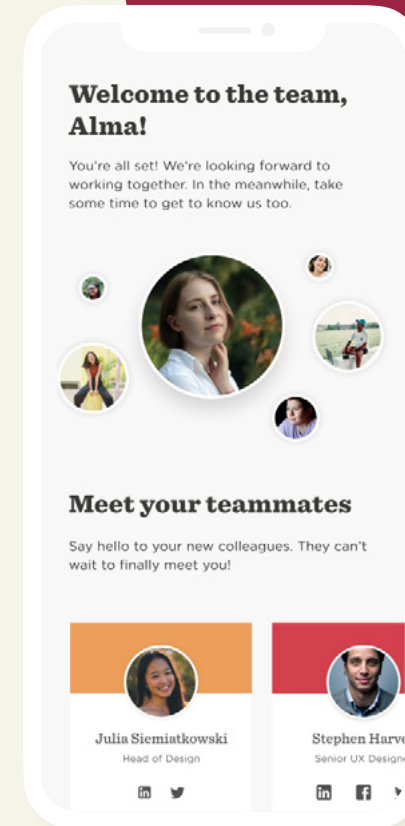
Welcome to the team, Alma!

You're all set! We're looking forward to working together. In the meanwhile, take some time to get to know us too.

Meet your teammates

Say hello to your new colleagues. They can't wait to finally meet you!

Julia Siemiatkowski
Head of Design

Stephen Harve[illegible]
Senior UX Designe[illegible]